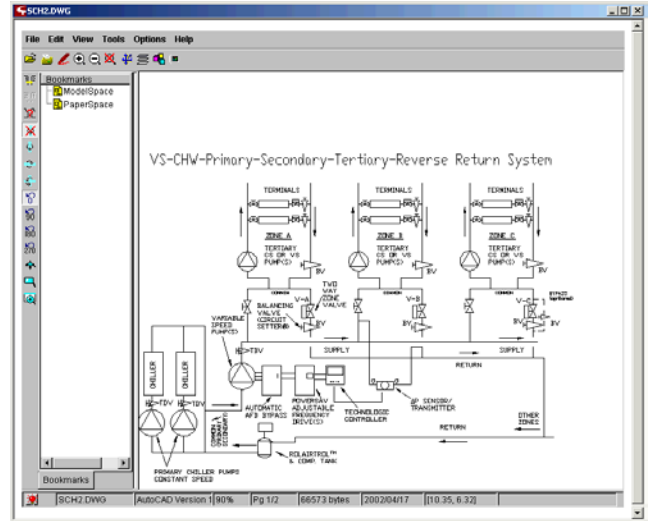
SCH2.DWG

File Edit View Tools Options Help

Bookmarks
ModelSpace
PaperSpace

VS-CHW-Primary-Secondary-Tertiary-Reverse Return System

TERMINALS
TERMINALS
TERMINALS

ZONE A
ZONE B
ZONE C

TERTIARY CS OR VS PUMP(S)
TERTIARY CS OR VS PUMP(S)
TERTIARY CS OR VS PUMP(S)

BV
BV
BV

COMMON
COMMON
COMMON

V-A
V-B
V-C

BYPASS (optional)

BALANCING VALVE (CIRCUIT SETTER)

TWO WAY ZONE VALVE

BV
BV
BV

VARIABLE SPEED PUMP(S)

SUPPLY
SUPPLY

RETURN

CHILLER
CHILLER

HS>TDV
HS>TDV
HS>TDV

AUTOMATIC AFD BYPASS

POWERSAV ADJUSTABLE FREQUENCY DRIVE(S)

TECHNOLOGIC CONTROLLER

ΔP SENSOR/ TRANSMITTER

OTHER ZONES

RETURN

COMMON SECONDARY

ROLAIRTROL™ & COMP. TANK

PRIMARY CHILLER PUMPS CONSTANT SPEED

Bookmarks

SCH2.DWG | AutoCAD Version 1 | 90% | Pg 1/2 | 66573 bytes | 2002/04/17 | [10.35, 6.32]